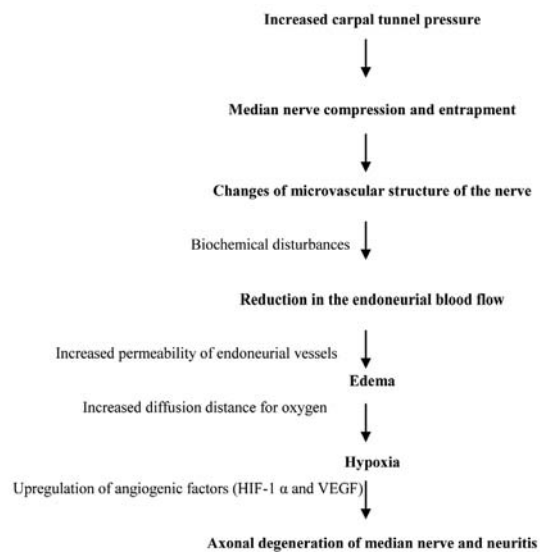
Increased carpal tunnel pressure

Median nerve compression and entrapment

Changes of microvascular structure of the nerve

Biochemical disturbances

Reduction in the endoneurial blood flow

Increased permeability of endoneurial vessels

Edema

Increased diffusion distance for oxygen

Hypoxia

Upregulation of angiogenic factors (HIF-1 α and VEGF)

Axonal degeneration of median nerve and neuritis